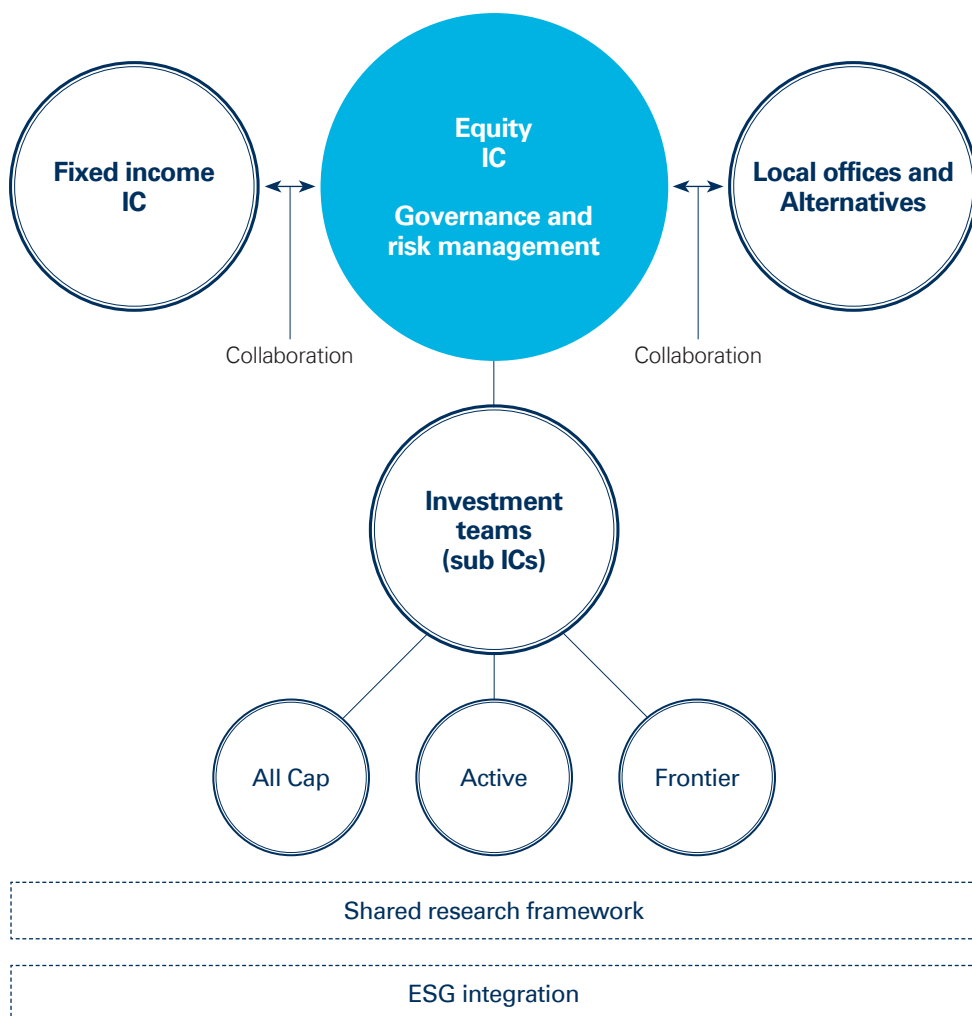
Fixed income IC

Equity IC

Governance and risk management

Local offices and Alternatives

Collaboration

Collaboration

Investment teams (sub ICs)

All Cap

Active

Frontier

Shared research framework

ESG integration